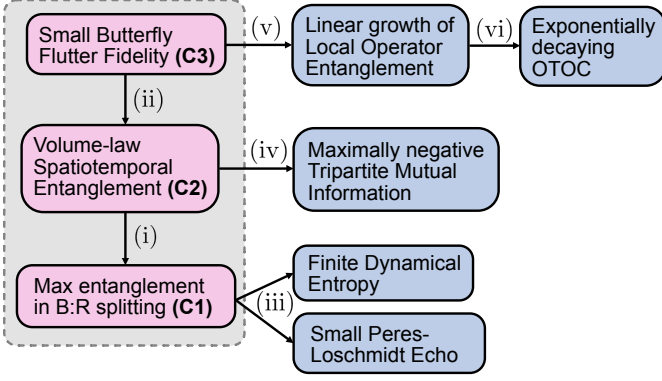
Small Butterfly Flutter Fidelity **(C3)**

(v)

Linear growth of Local Operator Entanglement

(vi)

Exponentially decaying OTOC

(ii)

Volume-law Spatiotemporal Entanglement **(C2)**

(iv)

Maximally negative Tripartite Mutual Information

(i)

Max entanglement in B:R splitting **(C1)**

(iii)

Finite Dynamical Entropy

Small Peres-Loschmidt Echo